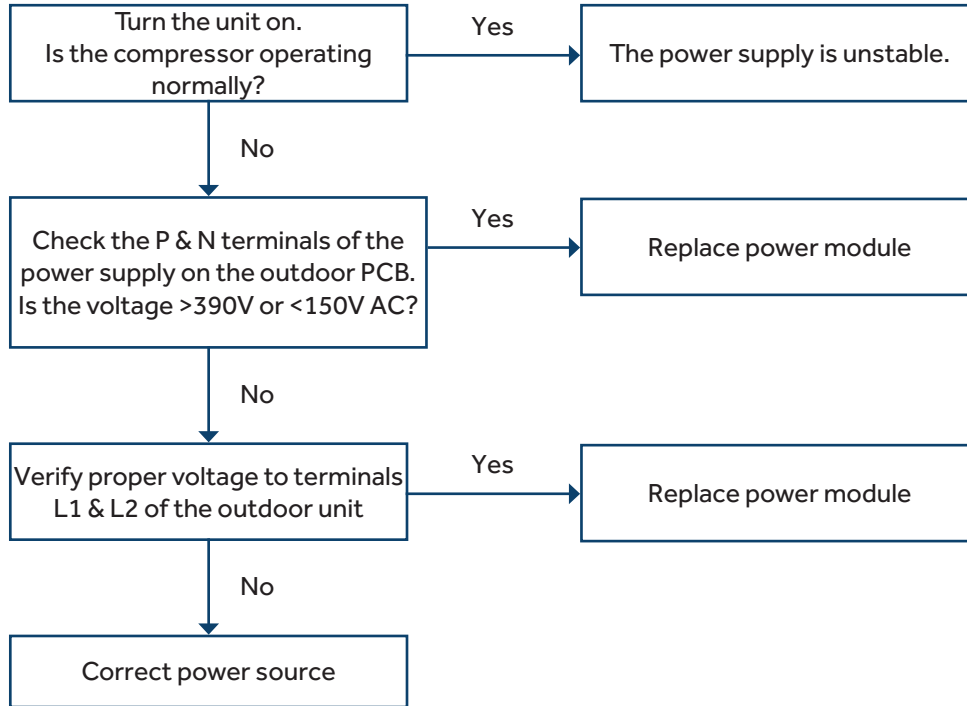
Turn the unit on. Is the compressor operating normally?

Yes

The power supply is unstable.

No

Check the P & N terminals of the power supply on the outdoor PCB. Is the voltage >390V or <150V AC?

Yes

Replace power module

No

Verify proper voltage to terminals L1 & L2 of the outdoor unit

Yes

Replace power module

No

Correct power source